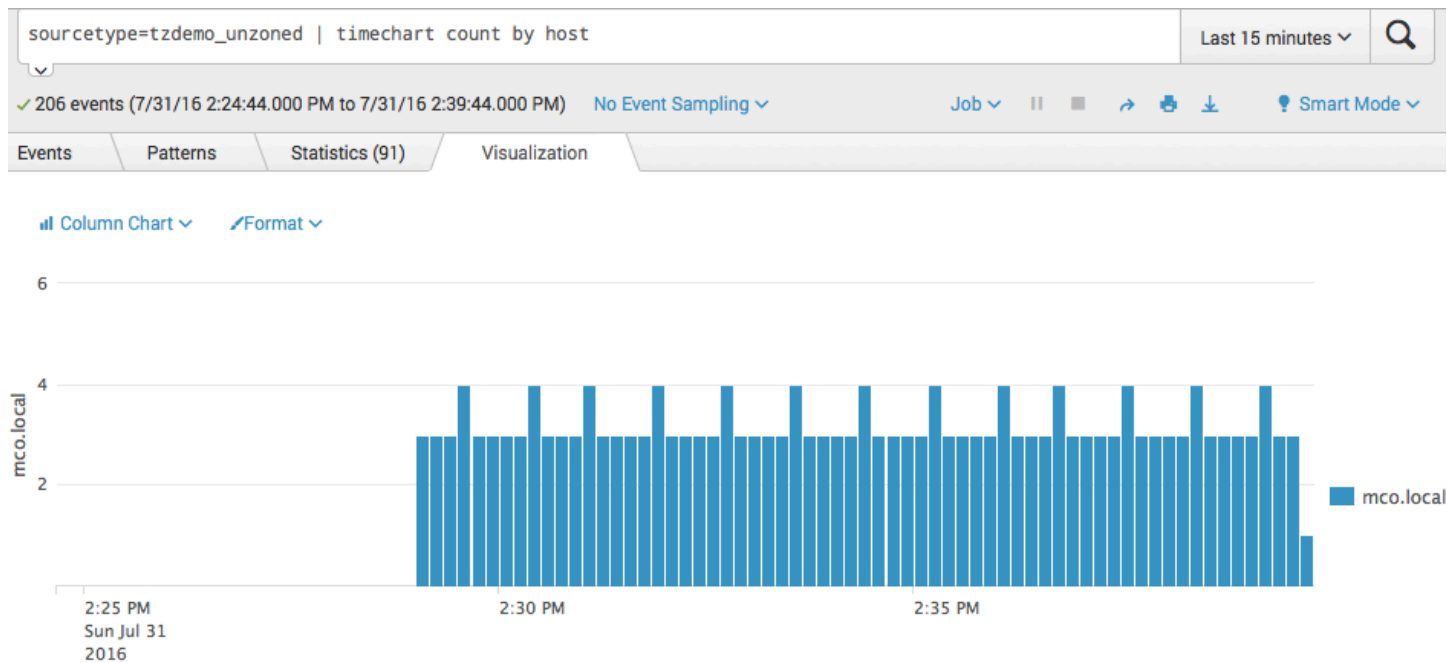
sourcetype=tzdemo_unzoned | timechart count by host

Last 15 minutes

✓ 206 events (7/31/16 2:24:44.000 PM to 7/31/16 2:39:44.000 PM) No Event Sampling

Job

Smart Mode

Events Patterns Statistics (91) Visualization

Column Chart Format

6

4

2

mco.local

mco.local

2:25 PM
Sun Jul 31
2016

2:30 PM

2:35 PM